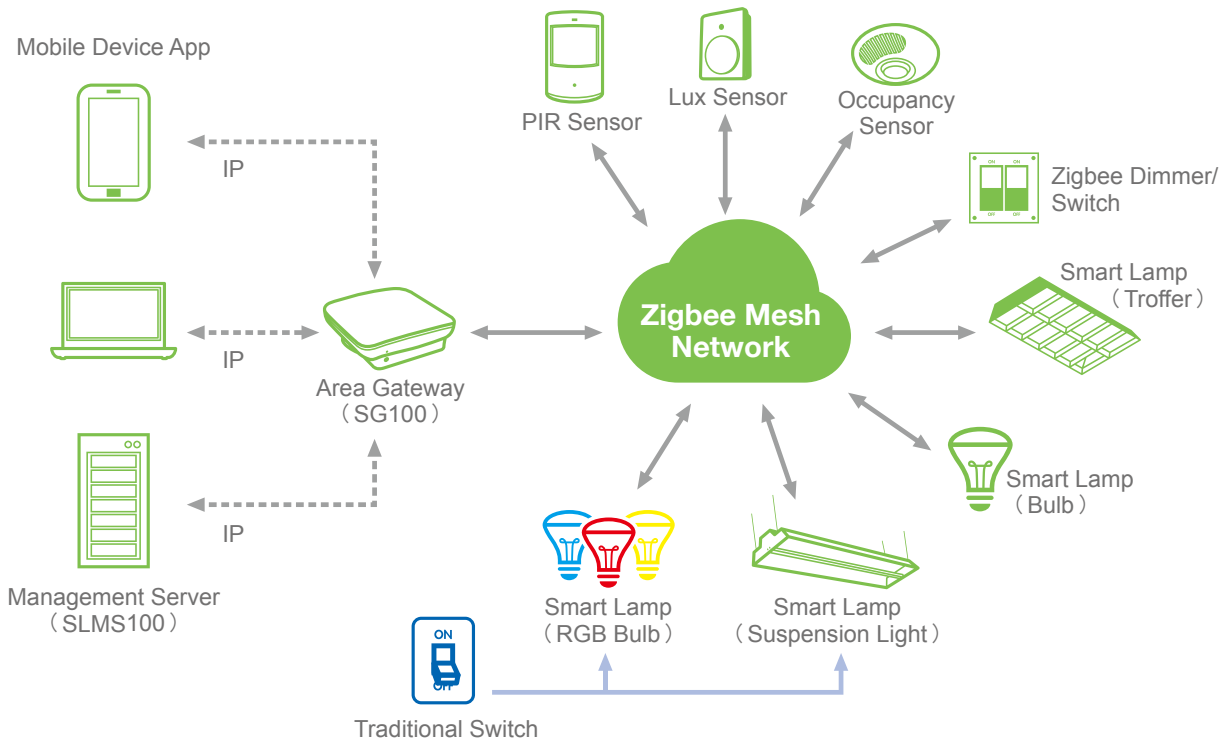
Mobile Device App

IP

IP

IP

Management Server
（SLMS100）

Area Gateway
（SG100）

PIR Sensor

Lux Sensor

Occupancy Sensor

ON ON
OFF OFF

Zigbee Dimmer/ Switch

Zigbee Mesh Network

Smart Lamp
（Troffer）

Smart Lamp
（Bulb）

Smart Lamp
（RGB Bulb）

Smart Lamp
（Suspension Light）

ON
OFF

Traditional Switch